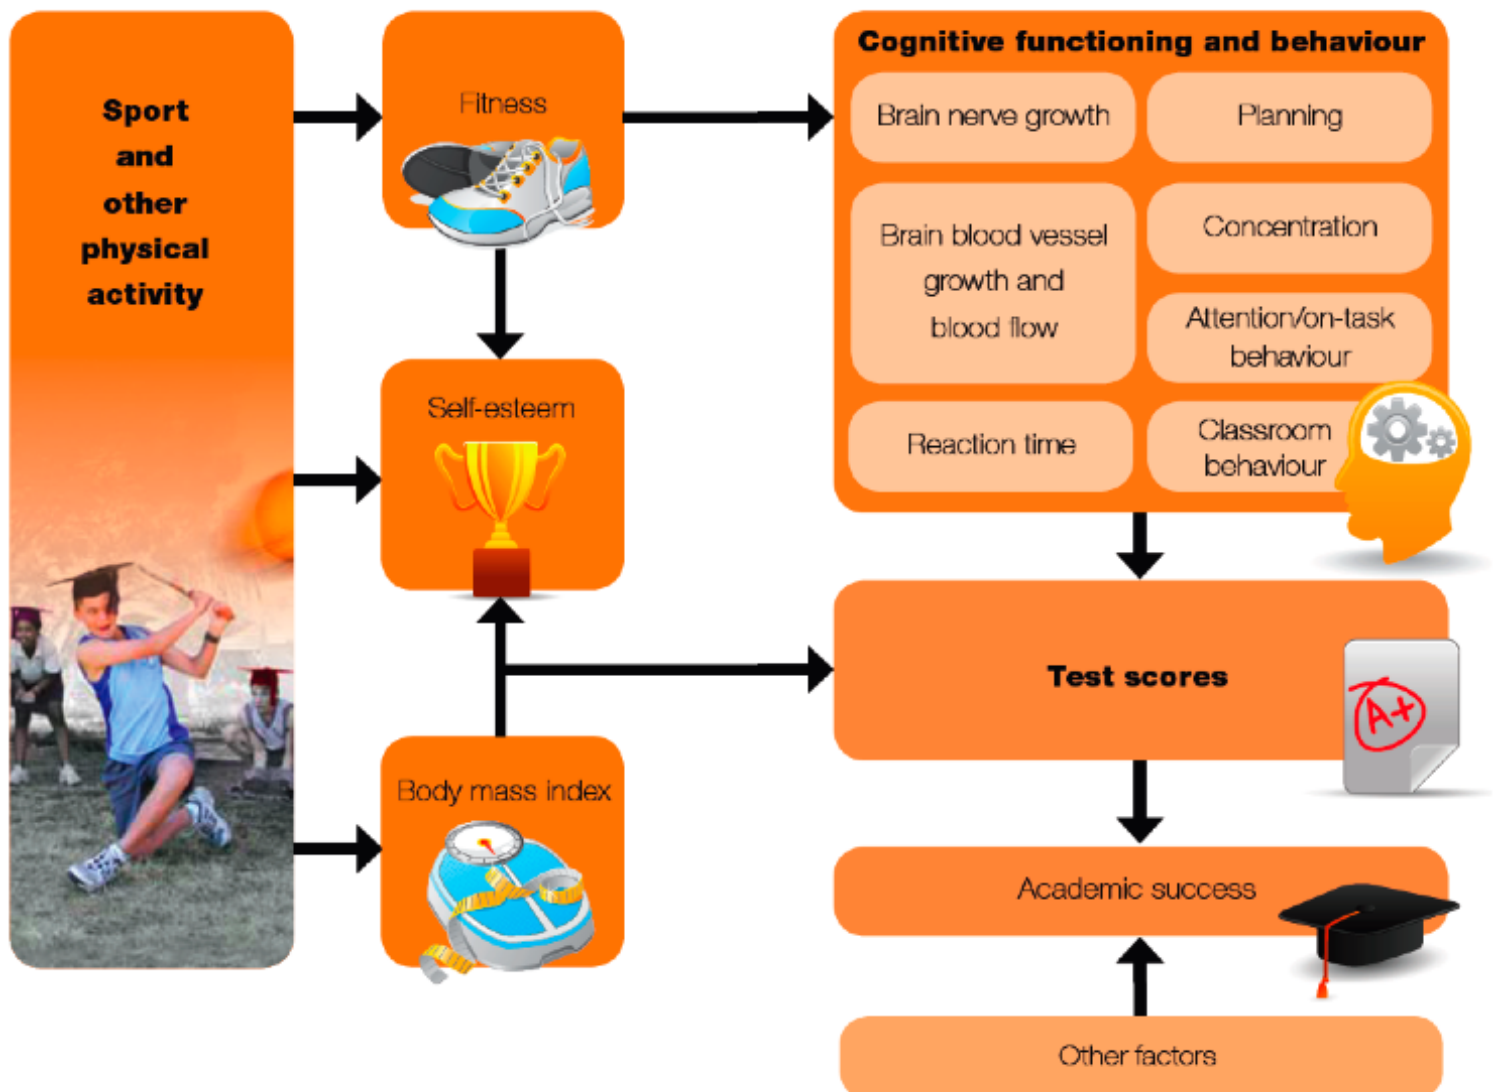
Sport and other physical activity

Fitness

Self-esteem

Body mass index

Cognitive functioning and behaviour

Brain nerve growth

Planning

Brain blood vessel growth and blood flow

Concentration

Attention/on-task behaviour

Reaction time

Classroom behaviour

Test scores

A+

Academic success

Other factors